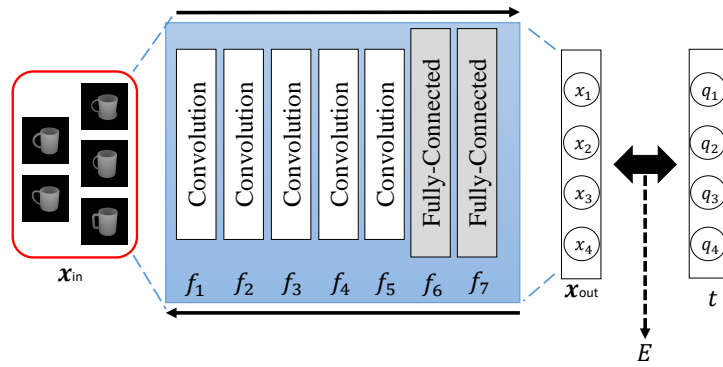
Convolution
Convolution
Convolution
Convolution
Convolution
Fully-Connected
Fully-Connected

$f_1$ $f_2$ $f_3$ $f_4$ $f_5$ $f_6$ $f_7$

$\boldsymbol{x}_{\text{in}}$

$x_1$
$x_2$
$x_3$
$x_4$
$\boldsymbol{x}_{\text{out}}$

$q_1$
$q_2$
$q_3$
$q_4$
$t$

$E$